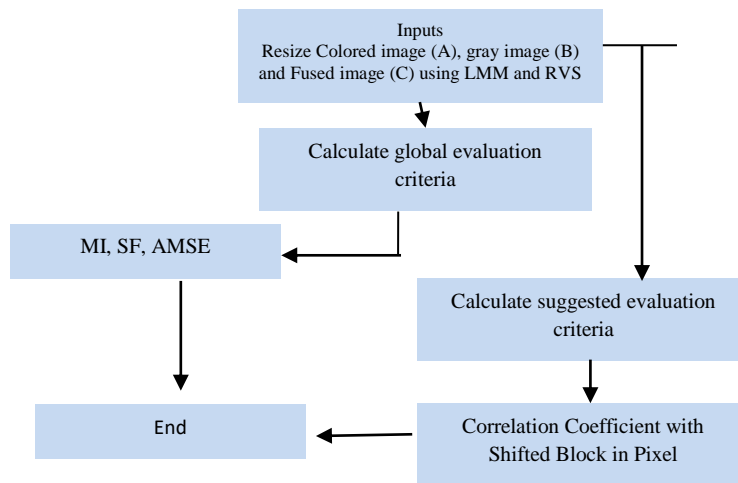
Inputs
Resize Colored image (A), gray image (B) and Fused image (C) using LMM and RVS

Calculate global evaluation criteria

MI, SF, AMSE

Calculate suggested evaluation criteria

End

Correlation Coefficient with Shifted Block in Pixel